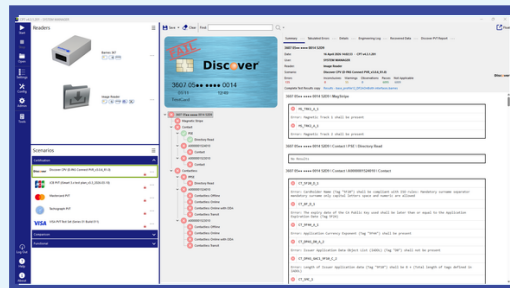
Readers

Scenarios

Discover

FAIL

3007 05xx xxxx 0014

TestCard

Discover

Mastercard

VISA

Save

Clear

Find

Summary

3007 05xx xxxx 0014 3201

Contact

Contactless

Magnetic Stripe

Directory Read

No Results

Error: Magnetic Track 1 shall be present

Error: Magnetic Track 2 shall be present